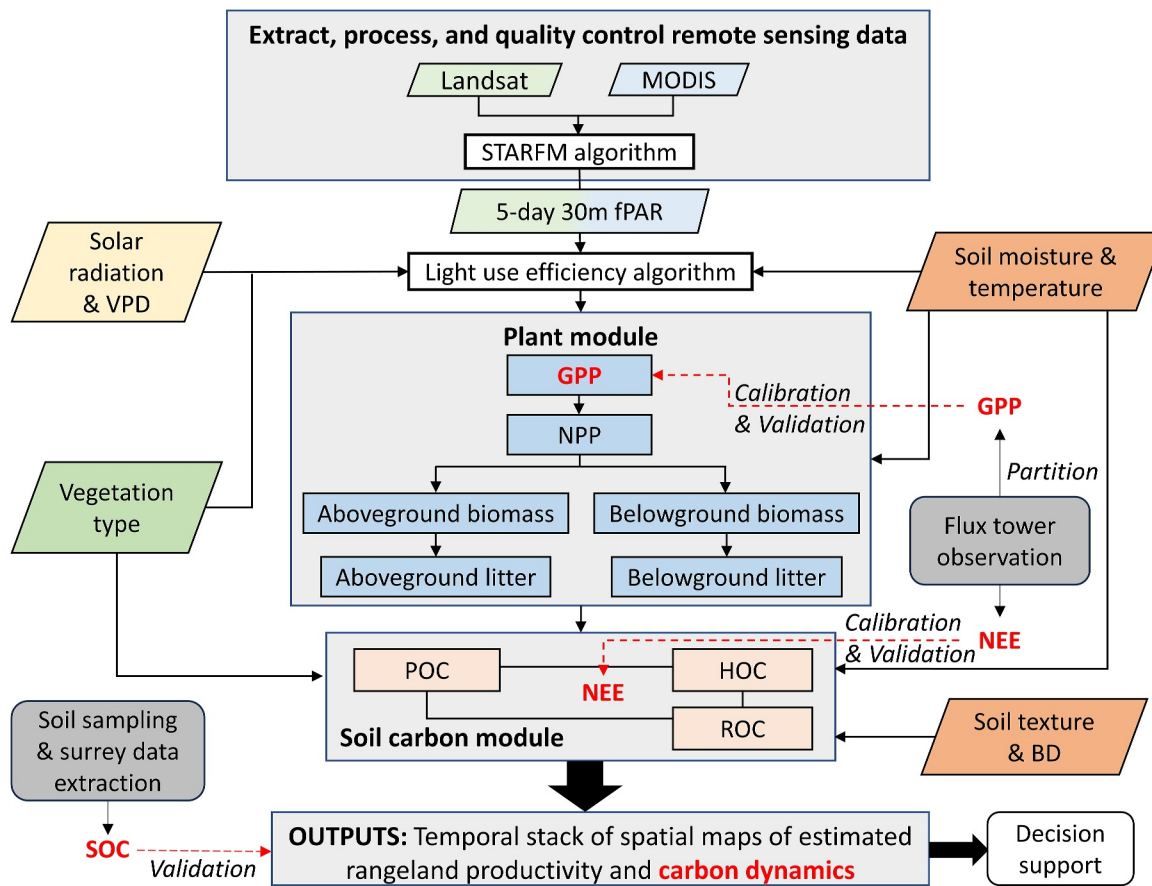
Extract, process, and quality control remote sensing data

Landsat

MODIS

STARFM algorithm

5-day 30m fPAR

Solar radiation & VPD

Light use efficiency algorithm

Soil moisture & temperature

Plant module

GPP

Calibration & Validation

GPP

NPP

Partition

Vegetation type

Aboveground biomass

Belowground biomass

Flux tower observation

Aboveground litter

Belowground litter

Calibration & Validation

NEE

POC

NEE

HOC

ROC

Soil carbon module

Soil sampling & surrey data extraction

Soil texture & BD

SOC

Validation

OUTPUTS: Temporal stack of spatial maps of estimated rangeland productivity and carbon dynamics

Decision support